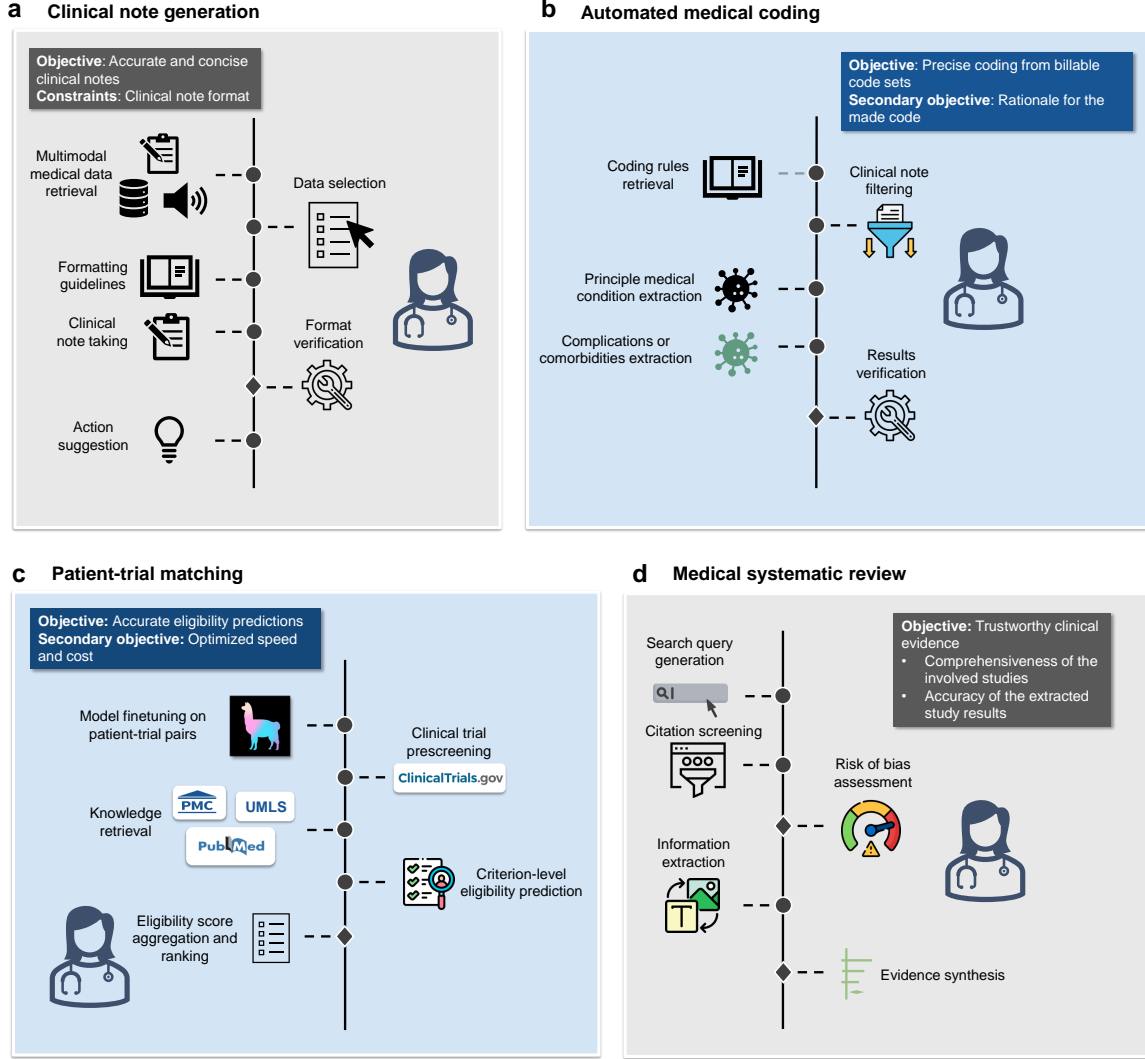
a Clinical note generation

Objective: Accurate and concise clinical notes
Constraints: Clinical note format

Multimodal medical data retrieval

Data selection

Formatting guidelines

Clinical note taking

Format verification

Action suggestion

b Automated medical coding

Objective: Precise coding from billable code sets
Secondary objective: Rationale for the made code

Coding rules retrieval

Clinical note filtering

Principle medical condition extraction

Complications or comorbidities extraction

Results verification

c Patient-trial matching

Objective: Accurate eligibility predictions
Secondary objective: Optimized speed and cost

Model finetuning on patient-trial pairs

Clinical trial prescreening

ClinicalTrials.gov

Knowledge retrieval

PMC

UMLS

PubMed

Criterion-level eligibility prediction

Eligibility score aggregation and ranking

d Medical systematic review

Objective: Trustworthy clinical evidence
• Comprehensiveness of the involved studies
• Accuracy of the extracted study results

Search query generation

Citation screening

Risk of bias assessment

Information extraction

T

Evidence synthesis